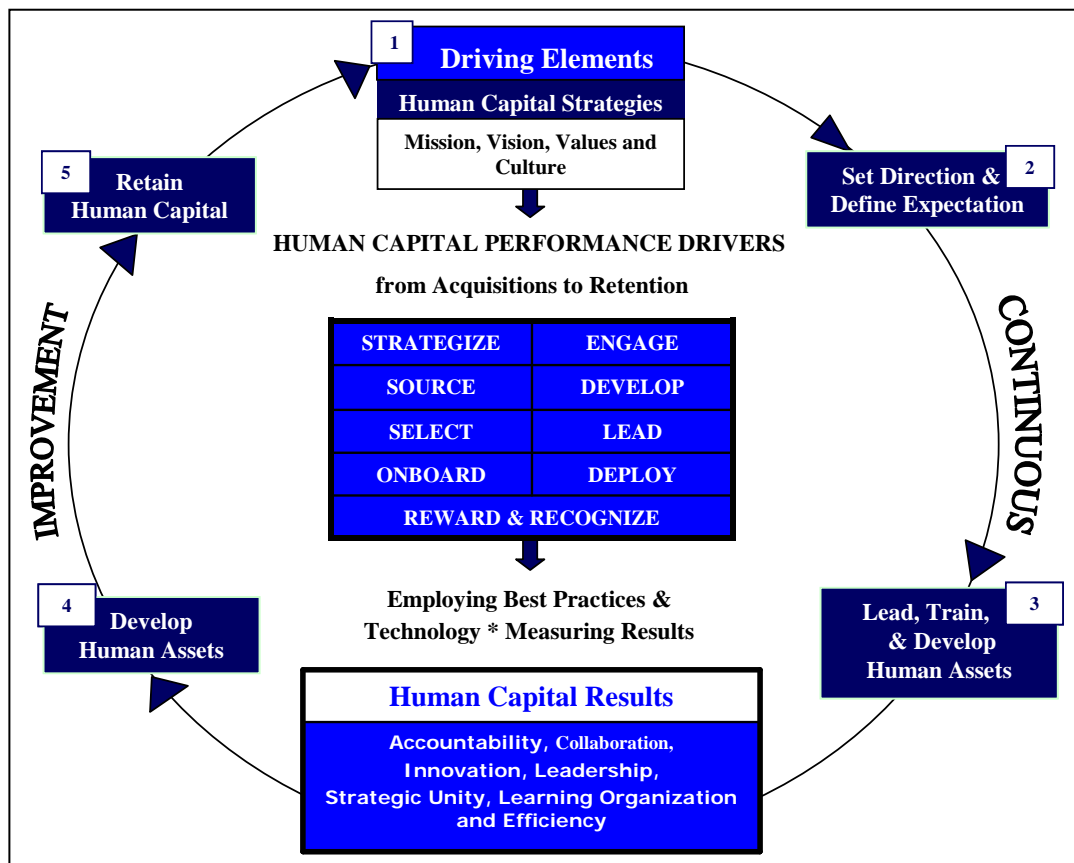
1 Driving Elements

Human Capital Strategies

Mission, Vision, Values and Culture

Set Direction & Define Expectation 2

5 Retain Human Capital

HUMAN CAPITAL PERFORMANCE DRIVERS

from Acquisitions to Retention

| STRATEGIZE | ENGAGE |
|---|---|
| SOURCE | DEVELOP |
| SELECT | LEAD |
| ONBOARD | DEPLOY |
| REWARD & RECOGNIZE | |

IMPROVEMENT

CONTINUOUS

Employing Best Practices & Technology * Measuring Results

4 Develop Human Assets

Lead, Train, & Develop Human Assets 3

Human Capital Results

Accountability, Collaboration, Innovation, Leadership, Strategic Unity, Learning Organization and Efficiency